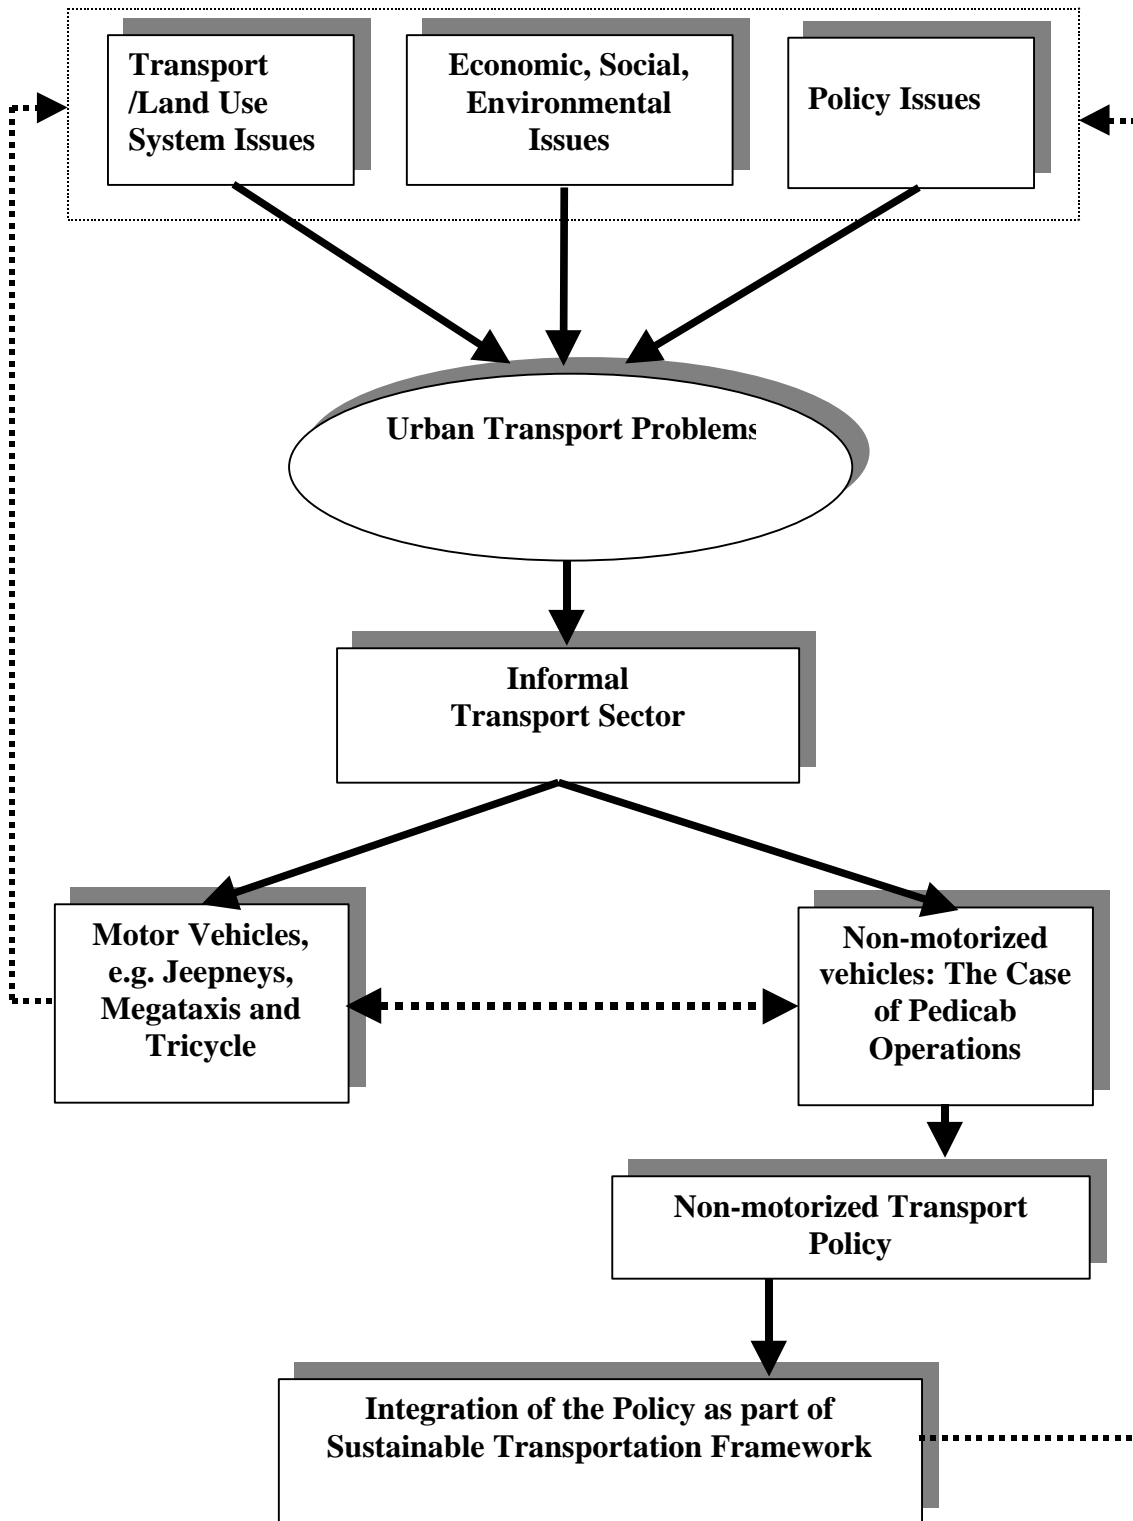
Transport /Land Use System Issues

Economic, Social, Environmental Issues

Policy Issues

Urban Transport Problems

Informal Transport Sector

Motor Vehicles, e.g. Jeepneys, Megataxis and Tricycle

Non-motorized vehicles: The Case of Pedicab Operations

Non-motorized Transport Policy

Integration of the Policy as part of Sustainable Transportation Framework